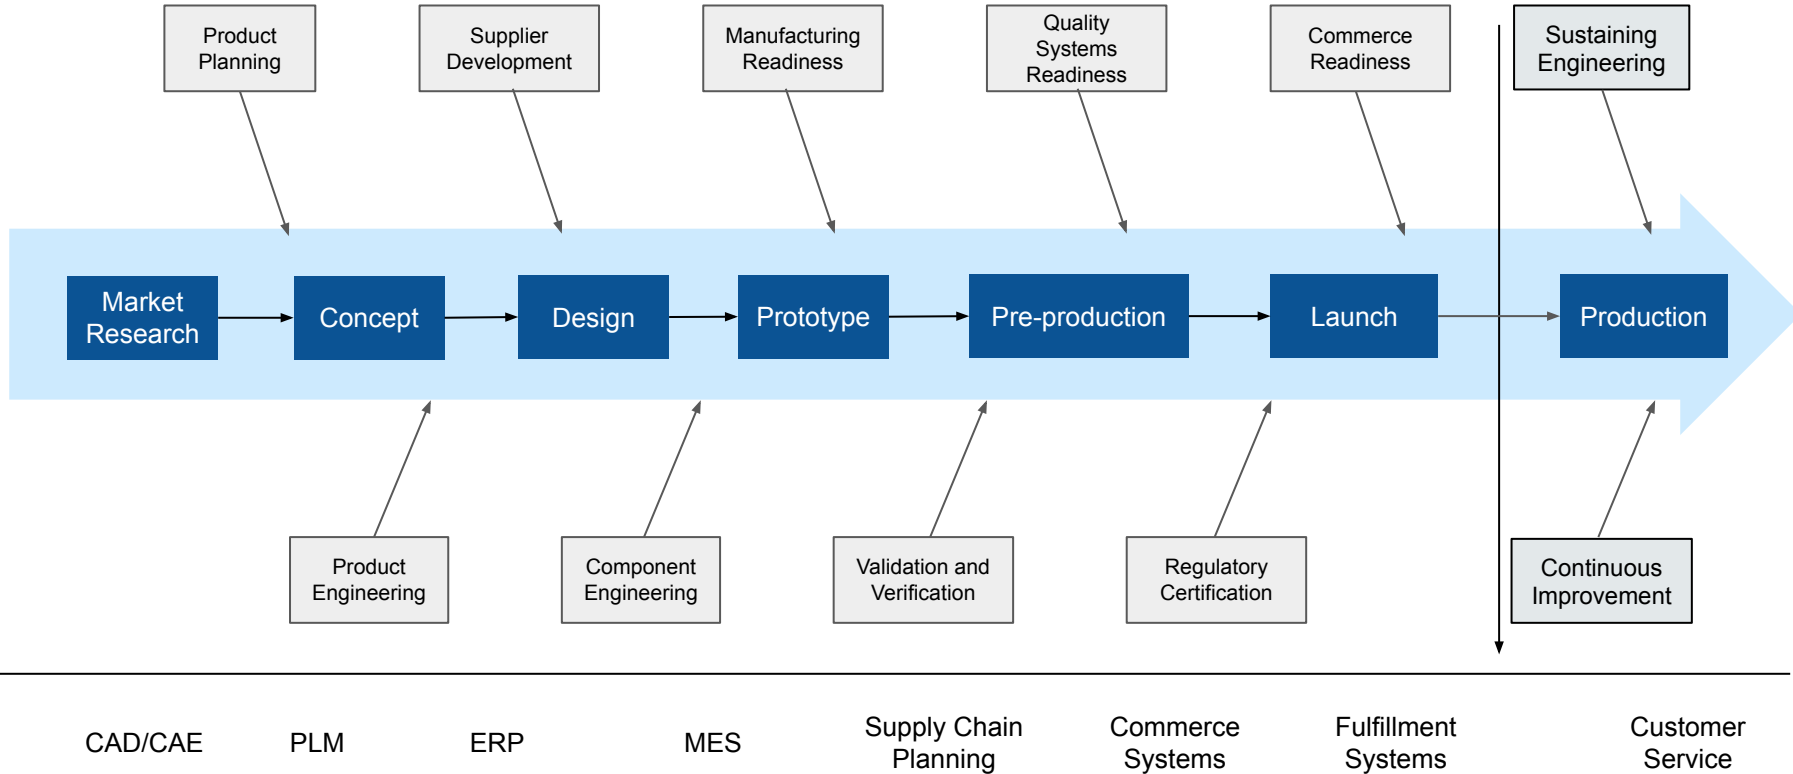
Product Planning

Supplier Development

Manufacturing Readiness

Quality Systems Readiness

Commerce Readiness

Sustaining Engineering

Market Research

Concept

Design

Prototype

Pre-production

Launch

Production

Product Engineering

Component Engineering

Validation and Verification

Regulatory Certification

Continuous Improvement

CAD/CAE

PLM

ERP

MES

Supply Chain Planning

Commerce Systems

Fulfillment Systems

Customer Service